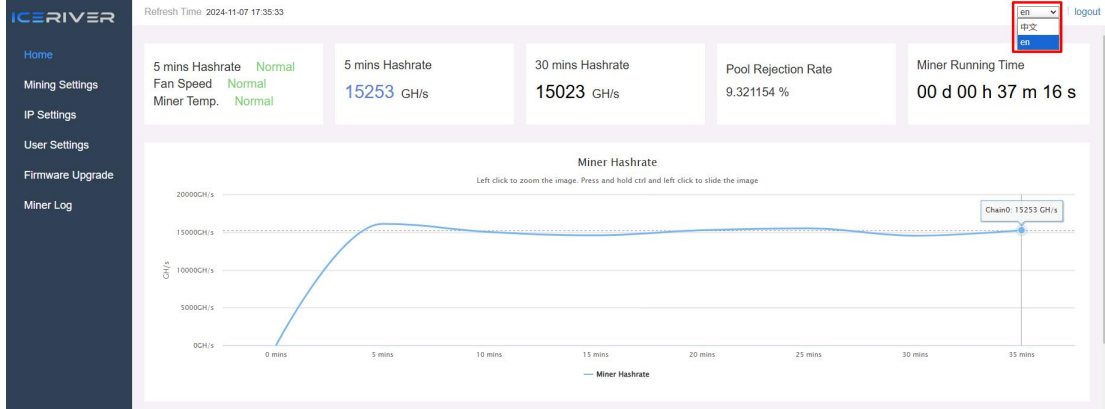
ICERIVER

Refresh Time 2024-11-07 17:35:33

en
中文
en
| logout

Home
Mining Settings
IP Settings
User Settings
Firmware Upgrade
Miner Log

5 mins Hashrate Normal
Fan Speed Normal
Miner Temp. Normal

5 mins Hashrate
15253 GH/s

30 mins Hashrate
15023 GH/s

Pool Rejection Rate
9.321154 %

Miner Running Time
00 d 00 h 37 m 16 s

Miner Hashrate
Left click to zoom the image. Press and hold ctrl and left click to slide the image

20000GH/s
15000GH/s
10000GH/s
5000GH/s
0GH/s
GH/s

Chain0: 15253 GH/s

0 mins
5 mins
10 mins
15 mins
20 mins
25 mins
30 mins
35 mins

Miner Hashrate